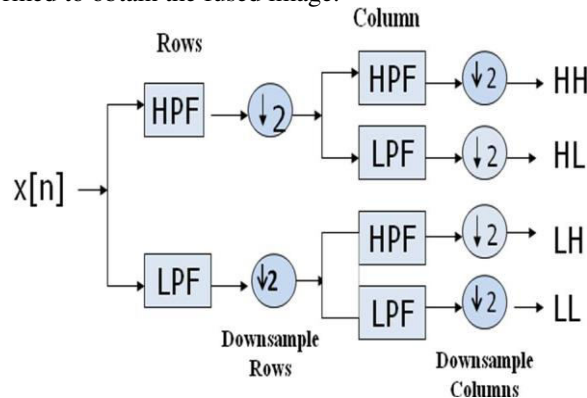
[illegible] to obtain the fused image.

Column

Rows

HPF

$\downarrow 2$

HPF

$\downarrow 2$

HH

x[n]

LPF

$\downarrow 2$

HL

LPF

$\downarrow 2$

HPF

$\downarrow 2$

LH

LPF

$\downarrow 2$

LL

Downsample Rows

Downsample Columns